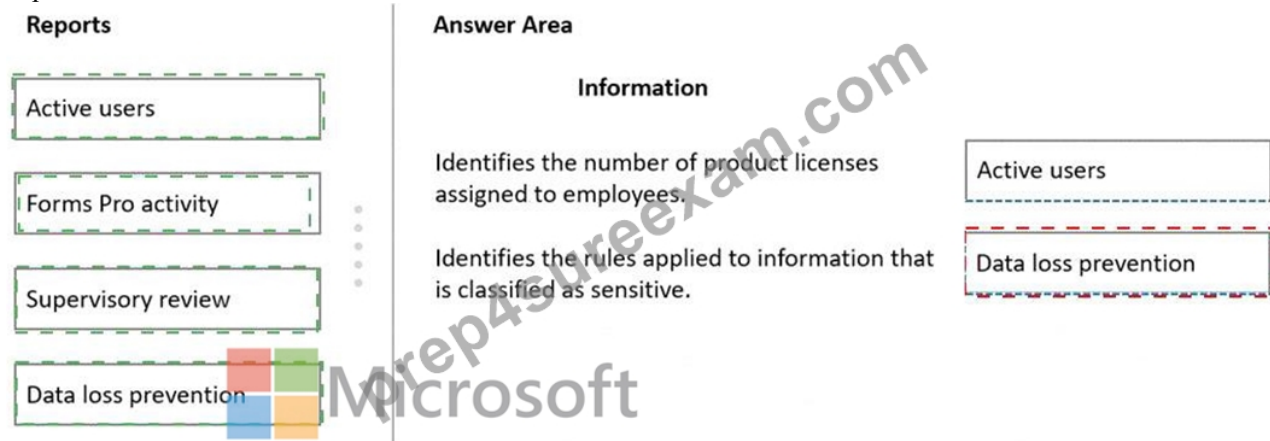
Reports

Active users

Forms Pro activity

Supervisory review

Data loss prevention

Answer Area

Information

Identifies the number of product licenses assigned to employees.

Active users

Identifies the rules applied to information that is classified as sensitive.

Data loss prevention

Prep4sureexam.com

Microsoft